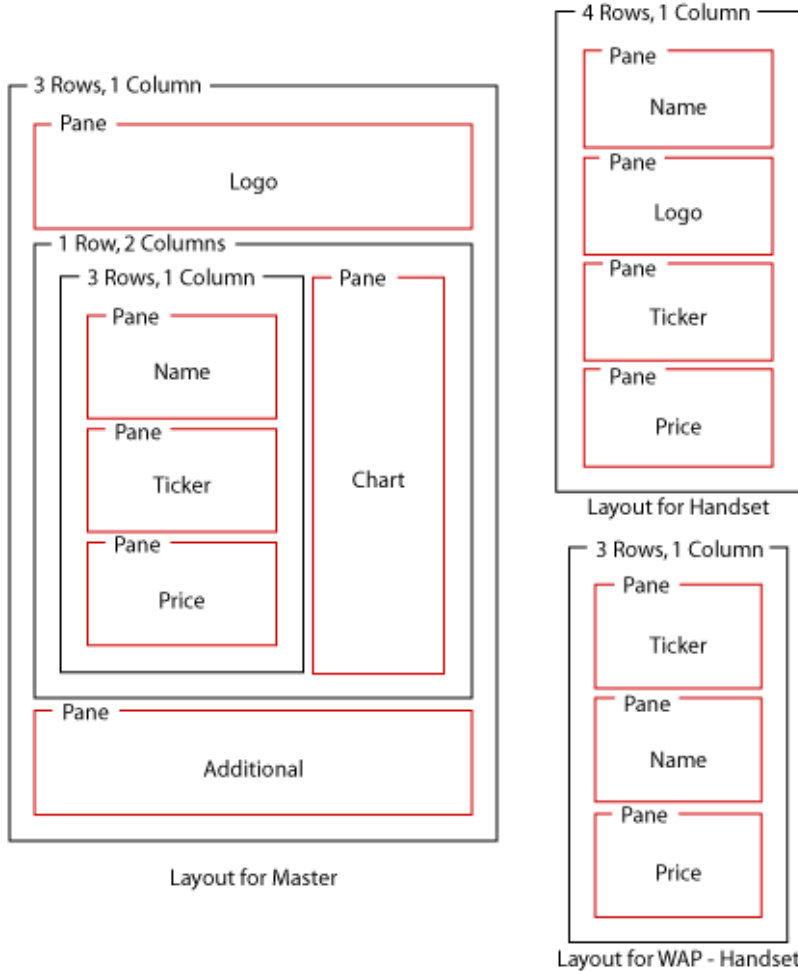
3 Rows, 1 Column

Pane

Logo

1 Row, 2 Columns

3 Rows, 1 Column

Pane

Name

Pane

Ticker

Pane

Price

Pane

Chart

Pane

Additional

Layout for Master

4 Rows, 1 Column

Pane

Name

Pane

Logo

Pane

Ticker

Pane

Price

Layout for Handset

3 Rows, 1 Column

Pane

Ticker

Pane

Name

Pane

Price

Layout for WAP - Handset